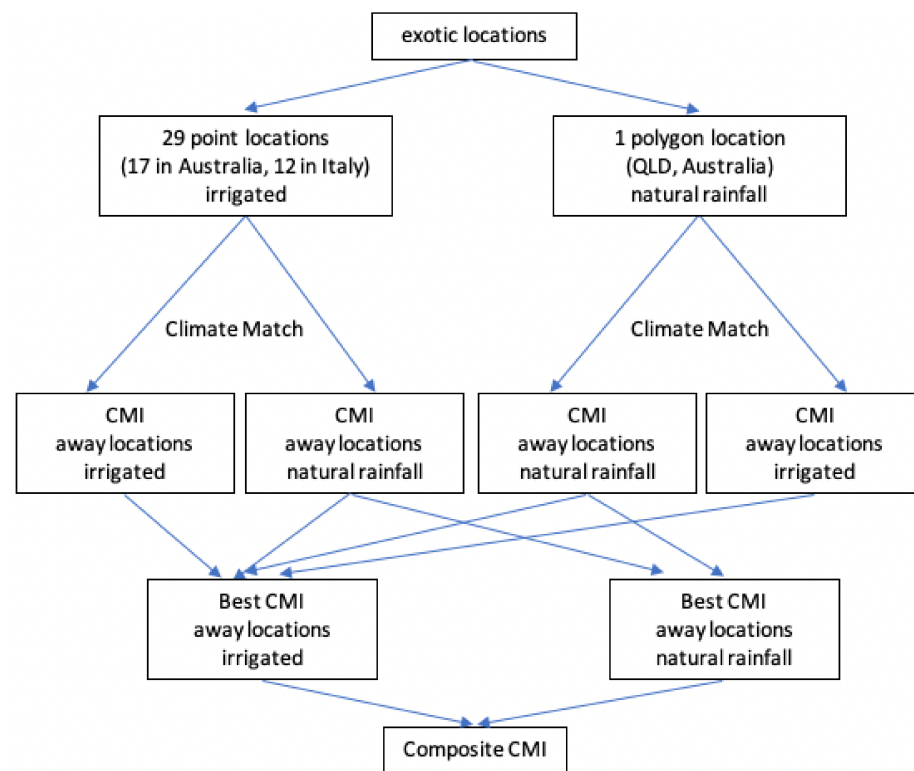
exotic locations

29 point locations (17 in Australia, 12 in Italy) irrigated

1 polygon location (QLD, Australia) natural rainfall

Climate Match

Climate Match

CMI away locations irrigated

CMI away locations natural rainfall

CMI away locations natural rainfall

CMI away locations irrigated

Best CMI away locations irrigated

Best CMI away locations natural rainfall

Composite CMI